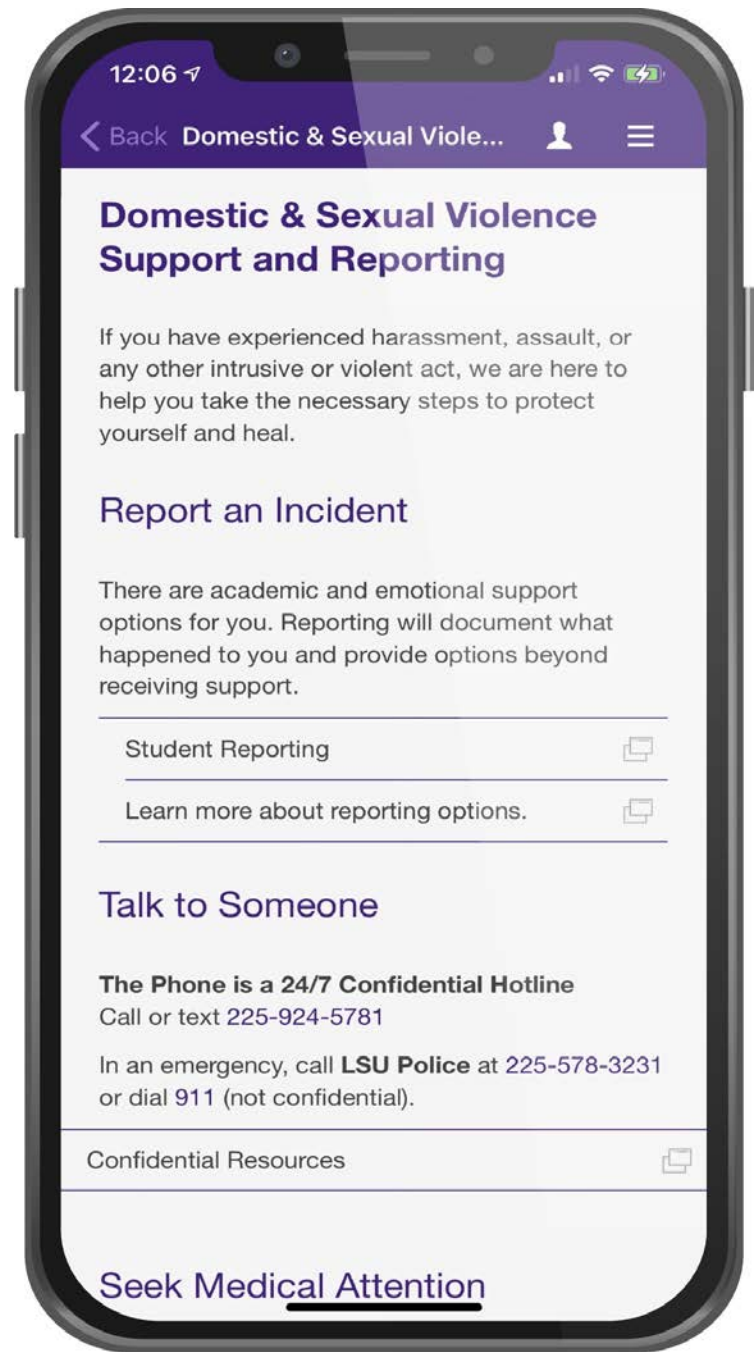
12:06

Back Domestic & Sexual Viole...

Domestic & Sexual Violence Support and Reporting

If you have experienced harassment, assault, or any other intrusive or violent act, we are here to help you take the necessary steps to protect yourself and heal.

Report an Incident

There are academic and emotional support options for you. Reporting will document what happened to you and provide options beyond receiving support.

Student Reporting

Learn more about reporting options.

Talk to Someone

**The Phone is a 24/7 Confidential Hotline**
Call or text 225-924-5781

In an emergency, call **LSU Police** at 225-578-3231 or dial 911 (not confidential).

Confidential Resources

Seek Medical Attention